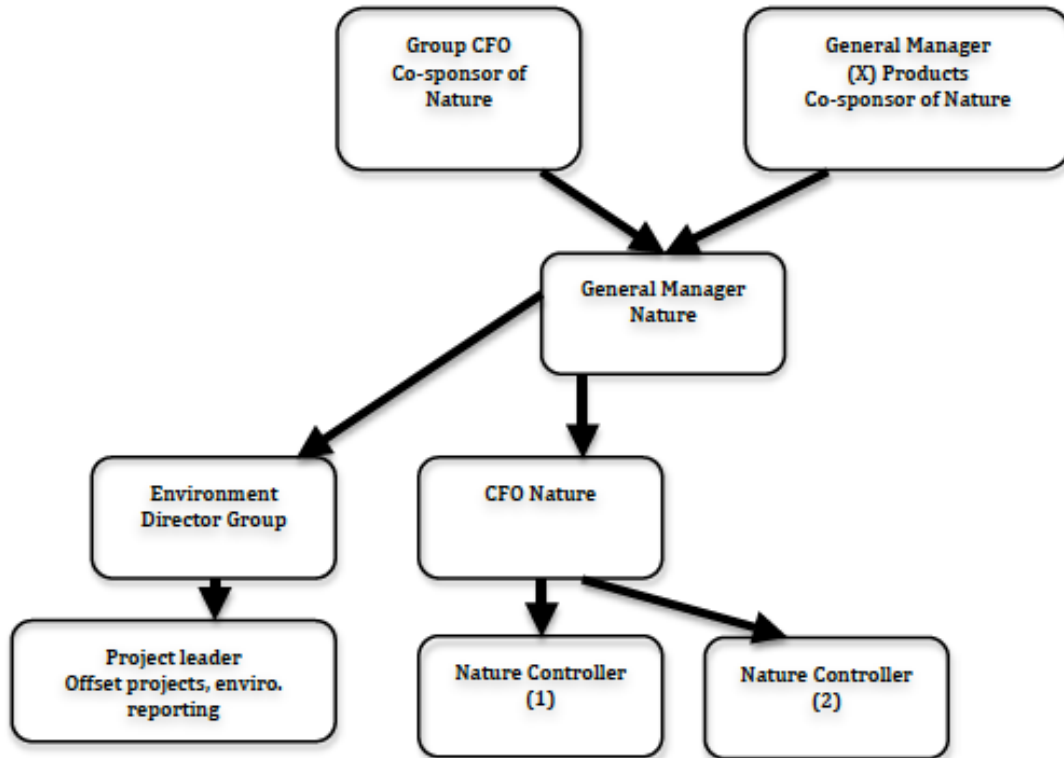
Group CFO
Co-sponsor of
Nature

General Manager
(X) Products
Co-sponsor of Nature

General Manager
Nature

Environment
Director Group

CFO Nature

Project leader
Offset projects, enviro.
reporting

Nature Controller
(1)

Nature Controller
(2)